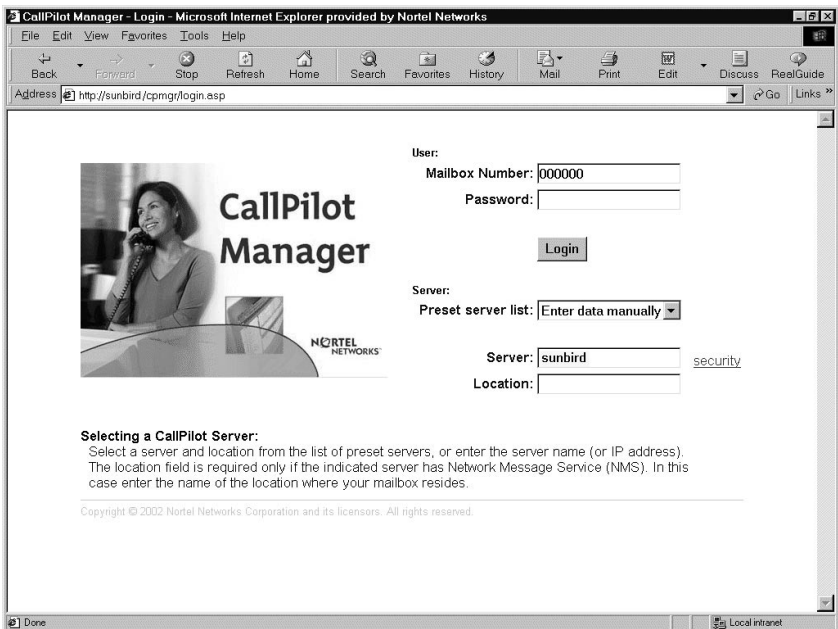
CallPilot Manager - Login - Microsoft Internet Explorer provided by Nortel Networks

File Edit View Favorites Tools Help

Back Forward Stop Refresh Home Search Favorites History Mail Print Edit Discuss RealGuide

Address http://sunbird/cpmgr/login.asp

Go Links »

CallPilot Manager

NORTEL NETWORKS

User:

Mailbox Number: 000000

Password:

Login

Server:

Preset server list: Enter data manually

Server: sunbird

security

Location:

Selecting a CallPilot Server:

Select a server and location from the list of preset servers, or enter the server name (or IP address). The location field is required only if the indicated server has Network Message Service (NMS). In this case enter the name of the location where your mailbox resides.

Copyright © 2002 Nortel Networks Corporation and its licensors. All rights reserved.

Done

Local intranet